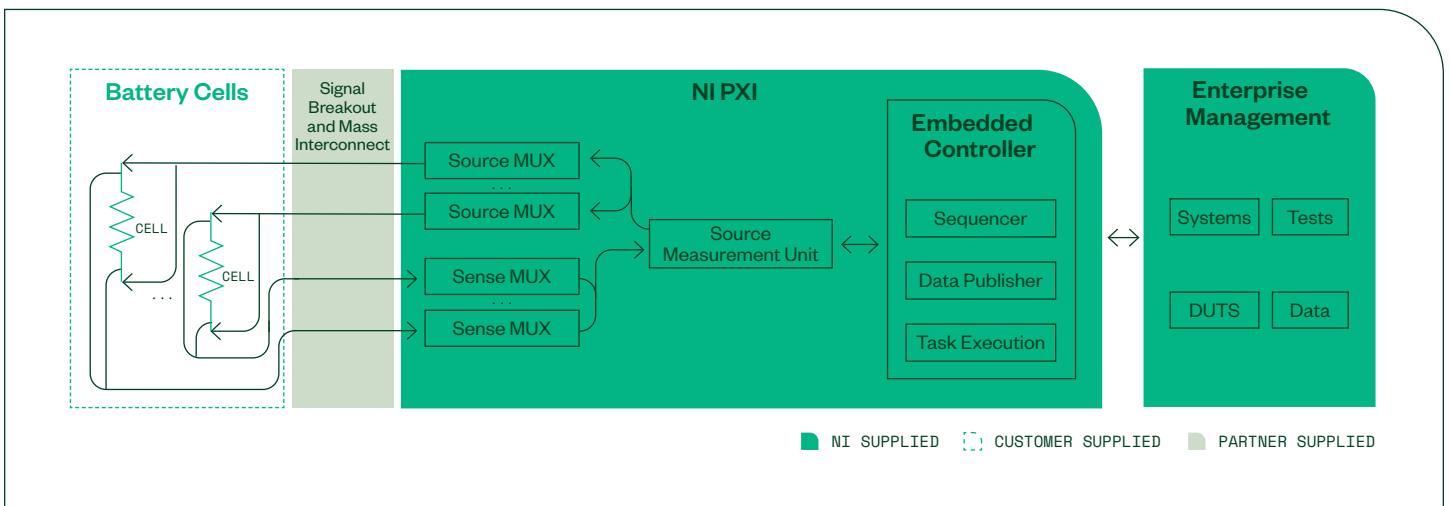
Battery Cells

CELL

CELL

...

Signal Breakout and Mass Interconnect

NI PXI

Source MUX

...

Source MUX

Sense MUX

...

Sense MUX

Source Measurement Unit

Embedded Controller

Sequencer

Data Publisher

Task Execution

Enterprise Management

Systems

Tests

DUTS

Data

NI SUPPLIED

CUSTOMER SUPPLIED

PARTNER SUPPLIED